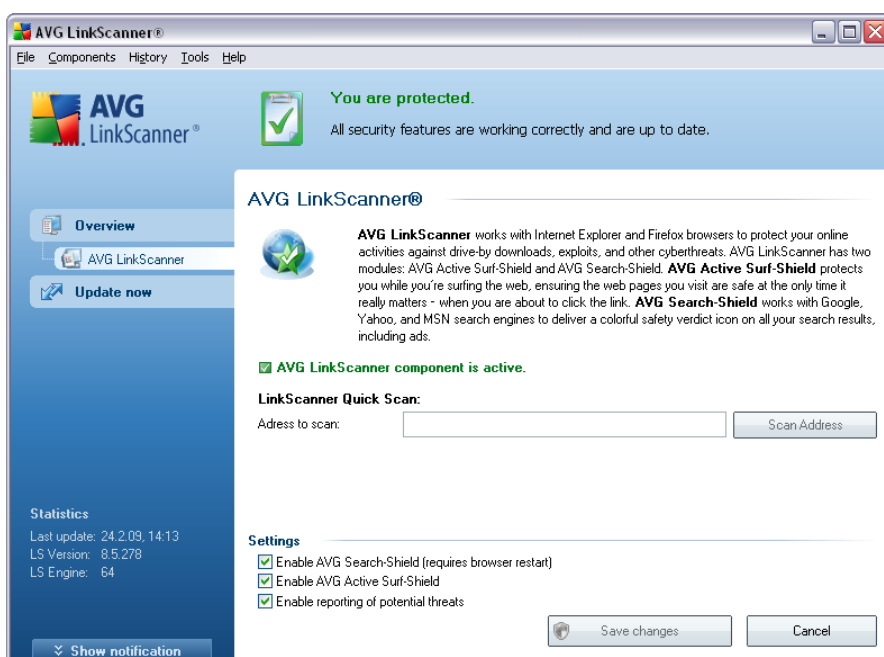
AVG LinkScanner®

File Components History Tools Help

AVG LinkScanner®

You are protected.

All security features are working correctly and are up to date.

Overview

AVG LinkScanner

Update now

AVG LinkScanner®

AVG LinkScanner works with Internet Explorer and Firefox browsers to protect your online activities against drive-by downloads, exploits, and other cyberthreats. AVG LinkScanner has two modules: AVG Active Surf-Shield and AVG Search-Shield. AVG Active Surf-Shield protects you while you're surfing the web, ensuring the web pages you visit are safe at the only time it really matters - when you are about to click the link. AVG Search-Shield works with Google, Yahoo, and MSN search engines to deliver a colorful safety verdict icon on all your search results, including ads.

AVG LinkScanner component is active.

LinkScanner Quick Scan:

Adress to scan:

Scan Address

Statistics

Last update: 24.2.09, 14:13

LS Version: 8.5.278

LS Engine: 64

Settings

Enable AVG Search-Shield (requires browser restart)

Enable AVG Active Surf-Shield

Enable reporting of potential threats

Save changes

Cancel

Show notification